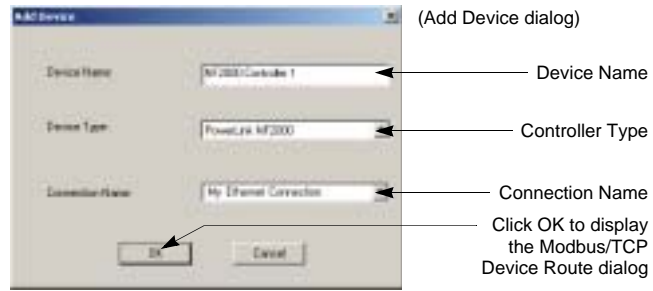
Add Device

(Add Device dialog)

Device Name NF2000 Controller 1

Device Name

Device Type PowerLink NF2000

Controller Type

Connection Name My Ethernet Connection

Connection Name

OK Cancel

Click OK to display the Modbus/TCP Device Route dialog